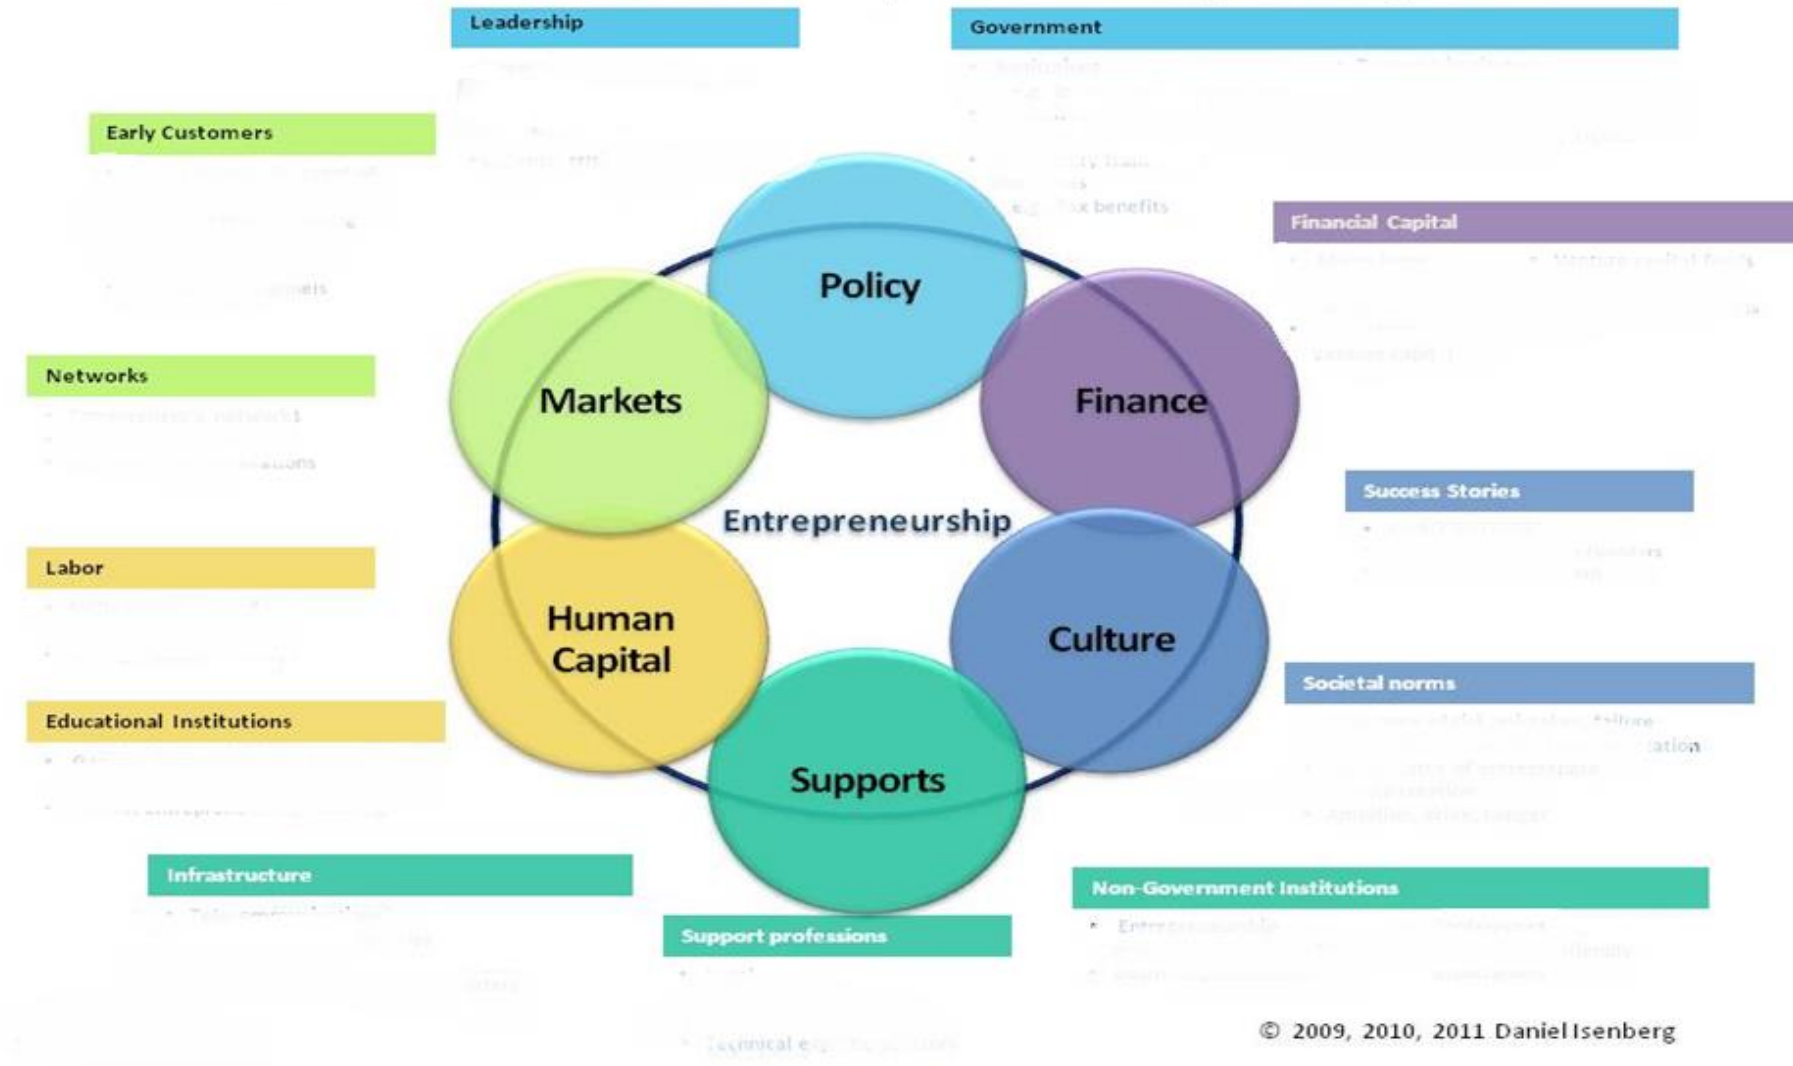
Leadership

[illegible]

Government

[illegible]

Early Customers

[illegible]

Financial Capital

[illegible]

Policy

Markets

Finance

Networks

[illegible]

Entrepreneurship

Success Stories

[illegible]

Labor

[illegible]

Human Capital

Culture

Societal norms

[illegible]

Educational Institutions

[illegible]

Supports

Infrastructure

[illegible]

Non-Government Institutions

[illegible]

Support professions

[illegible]

© 2009, 2010, 2011 Daniel Isenberg